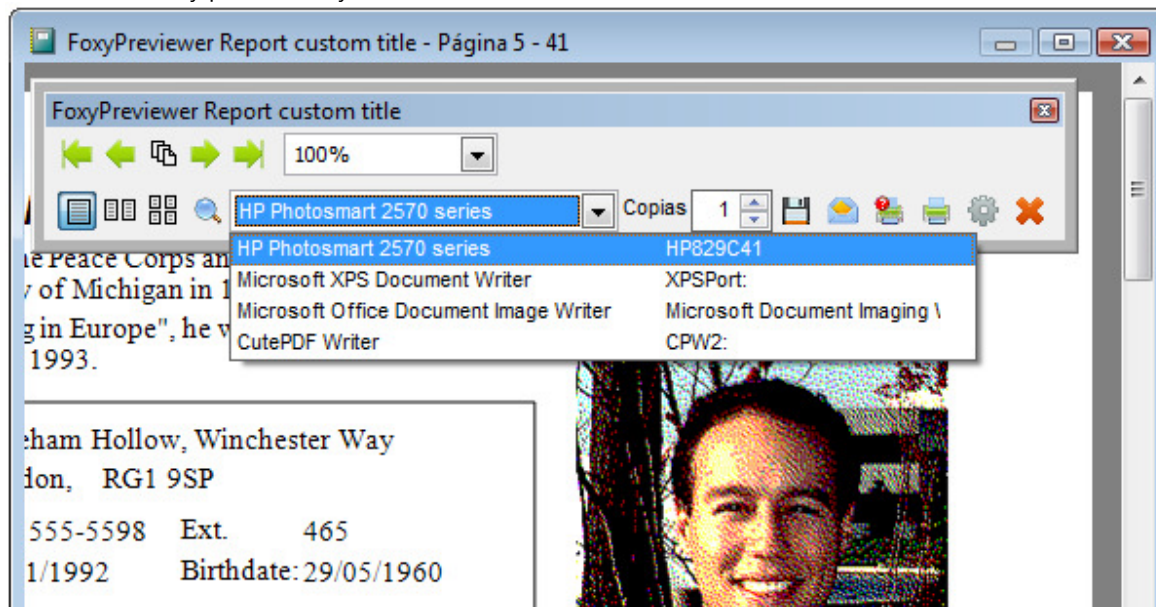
FoxyPreviewer Report custom title - Página 5 - 41

FoxyPreviewer Report custom title

100%

HP Photosmart 2570 series

Copias 1

| | |
|---|---|
| HP Photosmart 2570 series | HP829C41 |
| Microsoft XPS Document Writer | XPSPort: |
| Microsoft Office Document Image Writer | Microsoft Document Imaging \ |
| CutePDF Writer | CPW2: |

e Peace Corps an
of Michigan in 1
g in Europe", he w
1993.

eham Hollow, Winchester Way
don, RG1 9SP
555-5598 Ext. 465
1/1992 Birthdate: 29/05/1960